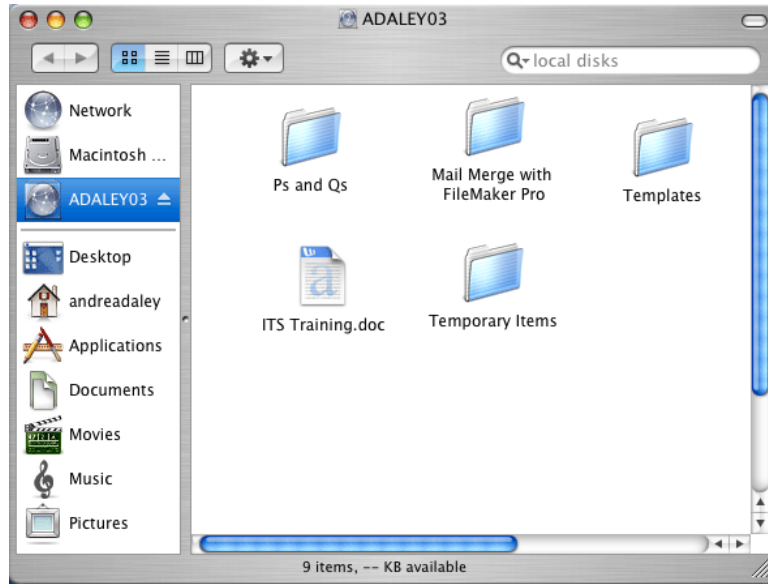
ADALEY03

local disks

Network
Macintosh ...
ADALEY03
Desktop
andreadaley
Applications
Documents
Movies
Music
Pictures

Ps and Qs
Mail Merge with FileMaker Pro
Templates
ITS Training.doc
Temporary Items

9 items, -- KB available